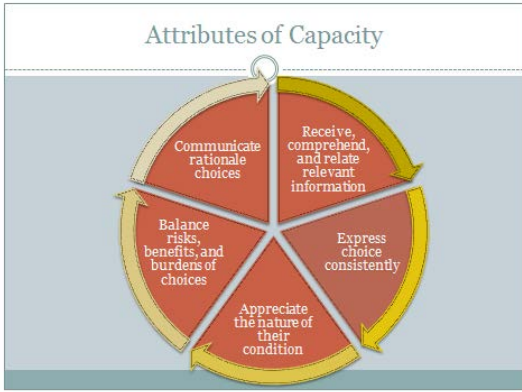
Attributes of Capacity

Receive, comprehend, and relate relevant information

Express choice consistently

Appreciate the nature of their condition

Balance risks, benefits, and burdens of choices

Communicate rationale choices